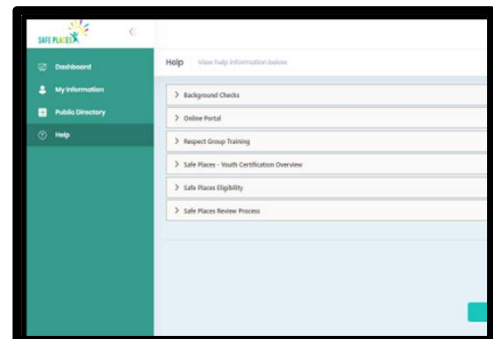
SAFE PLACES

Dashboard

My Information

Public Directory

Help

Help View help information below

> Background Checks

> Online Portal

> Respect Group Training

> Safe Places - Youth Certification Overview

> Safe Places Eligibility

> Safe Places Review Process